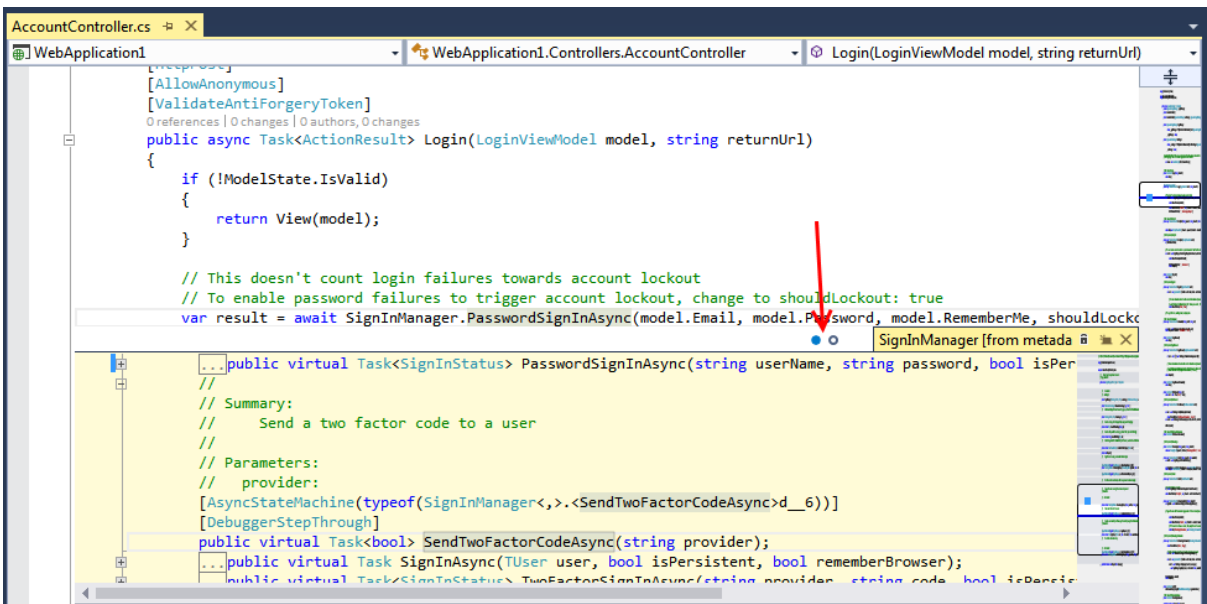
AccountController.cs
WebApplication1
WebApplication1.Controllers.AccountController
Login(LoginViewModel model, string returnUrl)

[HttpPost]
[AllowAnonymous]
[ValidateAntiForgeryToken]
0 references | 0 changes | 0 authors, 0 changes
public async Task<ActionResult> Login(LoginViewModel model, string returnUrl)
{
    if (!ModelState.IsValid)
    {
        return View(model);
    }

    // This doesn't count login failures towards account lockout
    // To enable password failures to trigger account lockout, change to shouldLockout: true
    var result = await SignInManager.PasswordSignInAsync(model.Email, model.Password, model.RememberMe, shouldLocko

SignInManager [from metada

...public virtual Task<SignInStatus> PasswordSignInAsync(string userName, string password, bool isPer
//
// Summary:
//     Send a two factor code to a user
//
// Parameters:
//   provider:
[AsyncStateMachine(typeof(SignInManager<,>.<SendTwoFactorCodeAsync>d__6))]
[DebuggerStepThrough]
public virtual Task<bool> SendTwoFactorCodeAsync(string provider);
...public virtual Task SignInAsync(TUser user, bool isPersistent, bool rememberBrowser);
...public virtual Task<SignInStatus> TwoFactorSignInAsync(string provider, string code, bool isPersis